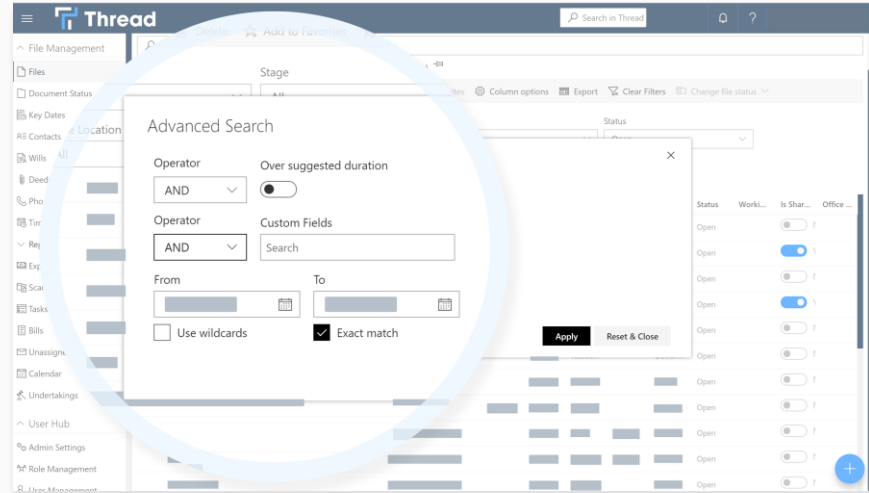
Thread

Search in Thread

File Management

Files

Document Status

Key Dates

Contacts

Wills

Deed

Pho

Tim

Rep

Exp

Scan

Tasks

Bills

Unassign

Calendar

Undertakings

User Hub

Admin Settings

Role Management

User Management

Delete

Add to favourites

Stage

All

Location

All

Column options

Export

Clear Filters

Change file status

Status

Open

Advanced Search

Operator

AND

Over suggested duration

Operator

AND

Custom Fields

Search

From

To

Use wildcards

Exact match

Apply

Reset & Close

Status

Worki...

Is Shar...

Office ...

Open

Open

Open

Open

Open

Open

Open

Open

Open

Open

Open

Open